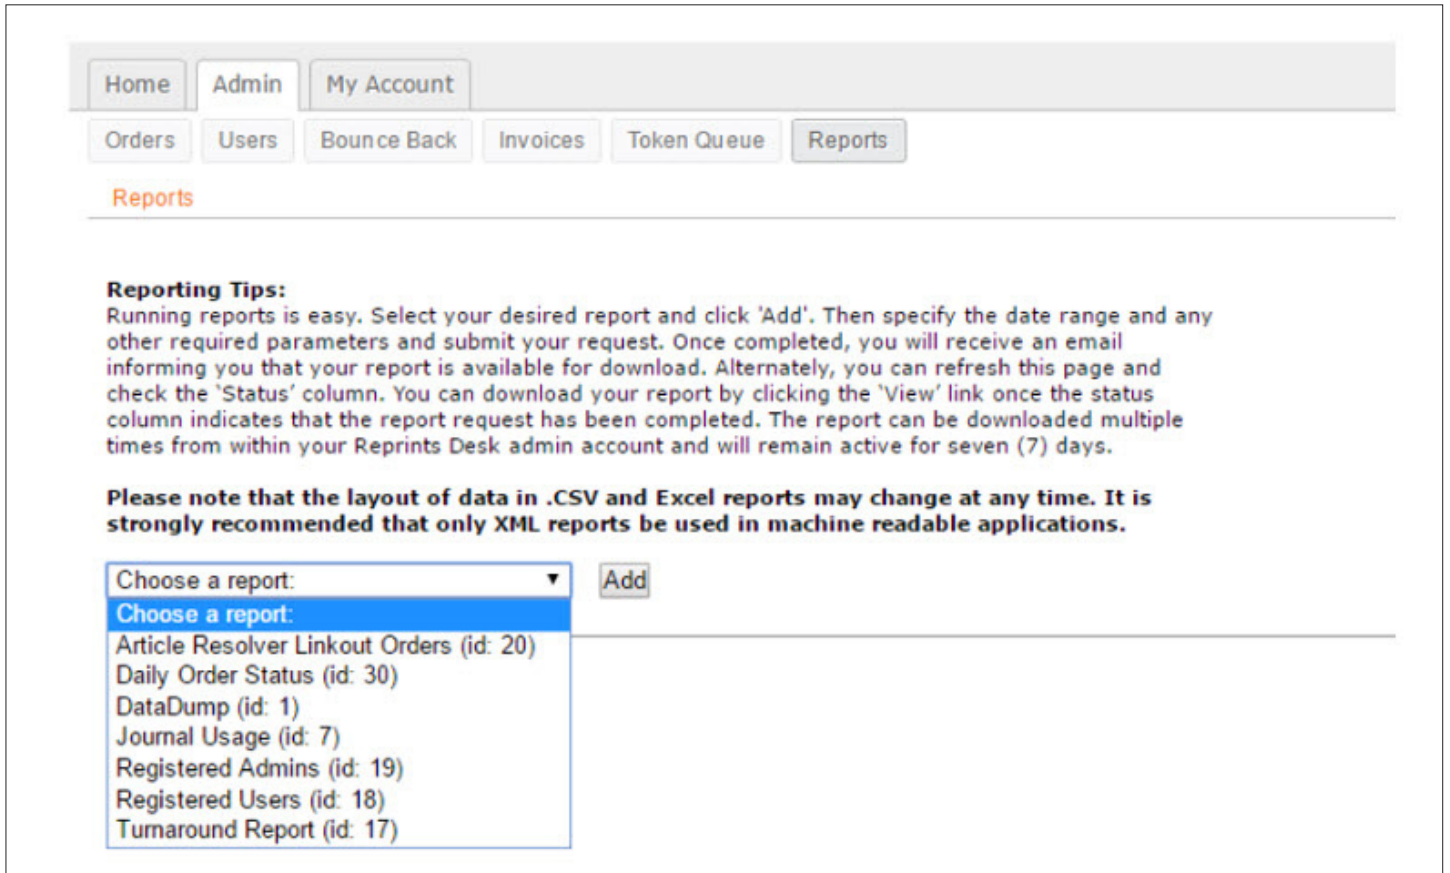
Home Admin My Account

Orders Users Bounce Back Invoices Token Queue Reports

Reports

**Reporting Tips:**
Running reports is easy. Select your desired report and click 'Add'. Then specify the date range and any other required parameters and submit your request. Once completed, you will receive an email informing you that your report is available for download. Alternately, you can refresh this page and check the 'Status' column. You can download your report by clicking the 'View' link once the status column indicates that the report request has been completed. The report can be downloaded multiple times from within your Reprints Desk admin account and will remain active for seven (7) days.

**Please note that the layout of data in .CSV and Excel reports may change at any time. It is strongly recommended that only XML reports be used in machine readable applications.**

Choose a report:
Add
Choose a report:
Article Resolver Linkout Orders (id: 20)
Daily Order Status (id: 30)
DataDump (id: 1)
Journal Usage (id: 7)
Registered Admins (id: 19)
Registered Users (id: 18)
Turnaround Report (id: 17)